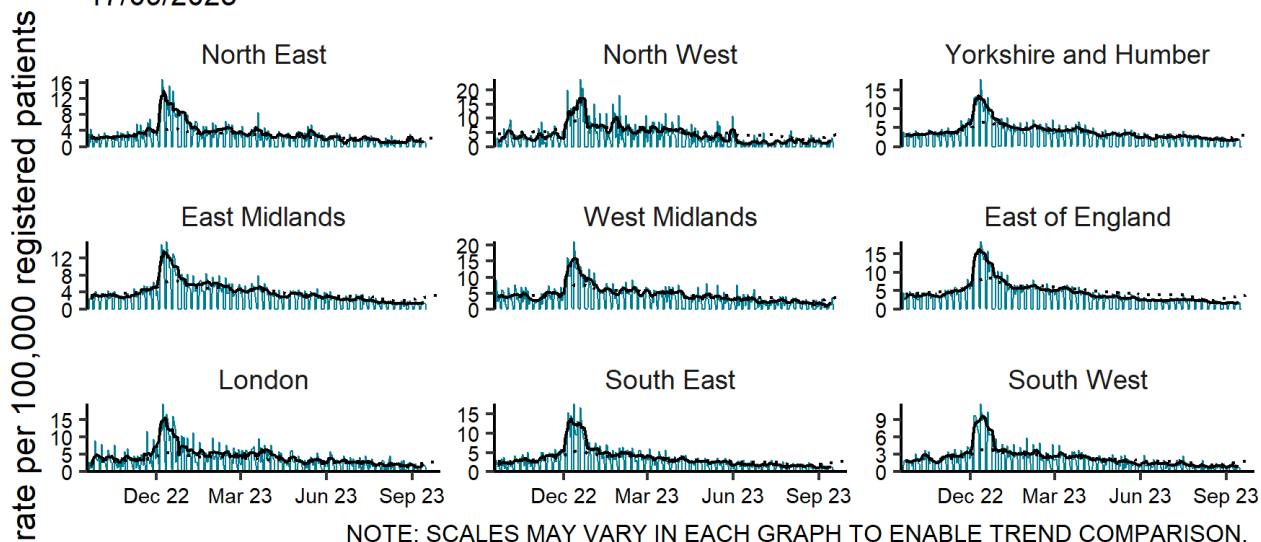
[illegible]

rate per 100,000 registered patients

North East

16
12
8
4
0

North West

20
15
10
5
0

Yorkshire and Humber

15
10
5
0

East Midlands

12
8
4
0

West Midlands

20
15
10
5
0

East of England

15
10
5
0

London

15
10
5
0

Dec 22 Mar 23 Jun 23 Sep 23

South East

15
10
5
0

Dec 22 Mar 23 Jun 23 Sep 23

South West

9
6
3
0

Dec 22 Mar 23 Jun 23 Sep 23

NOTE: SCALES MAY VARY IN EACH GRAPH TO ENABLE TREND COMPARISON.